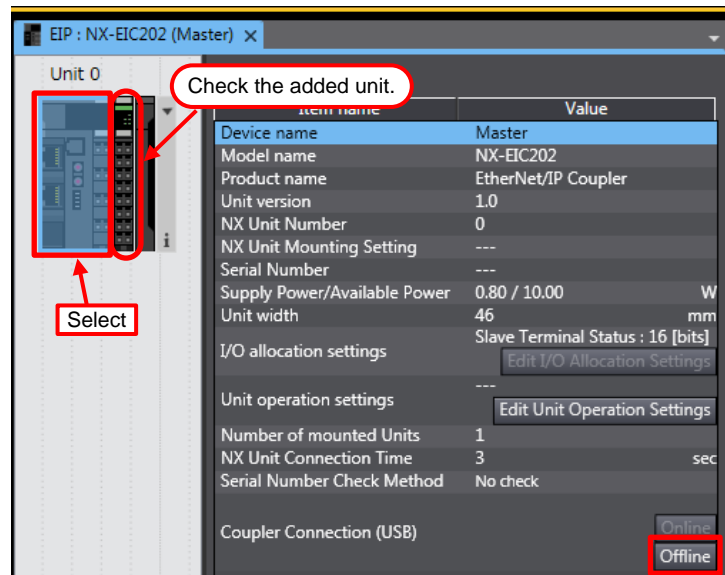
EIP : NX-EIC202 (Master) ×

Unit 0

Check the added unit.

Select

| Item name | Value |
|---|---|
| Device name | Master |
| Model name | NX-EIC202 |
| Product name | EtherNet/IP Coupler |
| Unit version | 1.0 |
| NX Unit Number | 0 |
| NX Unit Mounting Setting | --- |
| Serial Number | --- |
| Supply Power/Available Power | 0.80 / 10.00 W |
| Unit width | 46 mm |
| I/O allocation settings | Slave Terminal Status : 16 [bits] Edit I/O Allocation Settings |
| Unit operation settings | --- Edit Unit Operation Settings |
| Number of mounted Units | 1 |
| NX Unit Connection Time | 3 sec |
| Serial Number Check Method | No check |
| Coupler Connection (USB) | Online Offline |